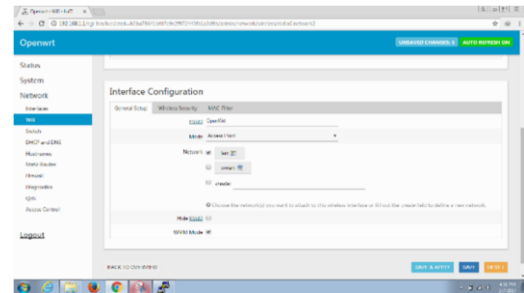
OpenWrt - Wifi - LuCI

192.168.1.1/cgi-bin/luci/;stok=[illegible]/admin/network/wireless/radio0.network2

Openwrt

UNSAVED CHANGES: 6

AUTO REFRESH ON

Status

System

Network

Interfaces

Wifi

Switch

DHCP and DNS

Hostnames

Static Routes

Firewall

Diagnostics

sjds

Access Control

Logout

Interface Configuration

General Setup

Wireless Security

MAC-Filter

ESSID

OpenWrt

Mode

Access Point

Network

lan

wwan

create:

Choose the network(s) you want to attach to this wireless interface or fill out the create field to define a new network.

Hide ESSID

WMM Mode

BACK TO OVERVIEW

SAVE & APPLY

SAVE

RESET